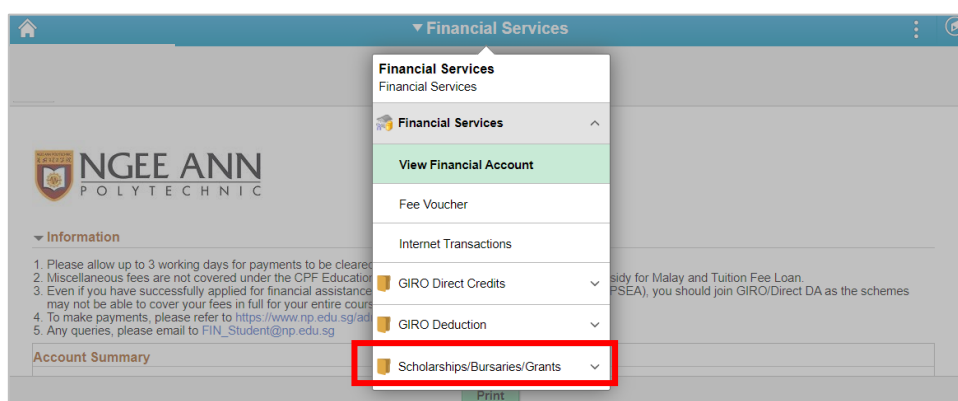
▾ Financial Services

NGEE ANN POLYTECHNIC

▾ Information

1. Please allow up to 3 working days for payments to be cleared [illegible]
2. Miscellaneous fees are not covered under the CPF Education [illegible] sidy for Malay and Tuition Fee Loan.
3. Even if you have successfully applied for financial assistance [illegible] PSEA), you should join GIRO/Direct DA as the schemes may not be able to cover your fees in full for your entire cours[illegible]
4. To make payments, please refer to https://www.np.edu.sg/ad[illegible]
5. Any queries, please email to FIN_Student@np.edu.sg

Account Summary

Financial Services
Financial Services

Financial Services

View Financial Account

Fee Voucher

Internet Transactions

GIRO Direct Credits

GIRO Deduction

Scholarships/Bursaries/Grants

Print